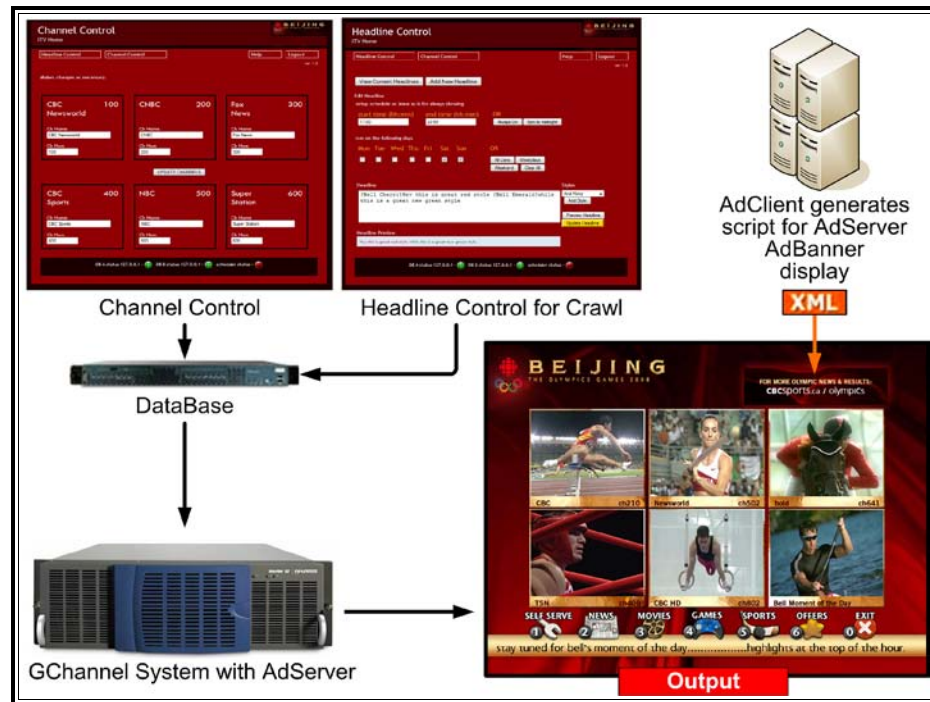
Channel Control
ITV Home

BEIJING

Headline Control | Channel Control | Help | Logout

Make changes as necessary.

CBC Newsworld 100
Ch Name
CBC Newsworld
Ch Num
100

CNBC 200
Ch Name
CNBC
Ch Num
200

Fox News 300
Ch Name
Fox News
Ch Num
300

UPDATE CHANNELS

CBC Sports 400
Ch Name
CBC Sports
Ch Num
400

NBC 500
Ch Name
NBC
Ch Num
500

Super Station 600
Ch Name
Super Station
Ch Num
600

Channel Control

Headline Control
ITV Home

BEIJING

Headline Control | Channel Control | Help | Logout

View Current Headlines | Add New Headline

Edit Headline

start time | end time

Mon Tue Wed Thu Fri Sat Sun

Headline
{Bell Charcoal}this is great red style {Bell Emerald}this is a great new green style

Styles
Add Style
Preview Headline
Update Headline

Headline Preview
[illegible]

Headline Control for Crawl

AdClient generates script for AdServer AdBanner display

XML

DataBase

BEIJING
THE OLYMPICS GAMES 2008

FOR MORE OLYMPIC NEWS & RESULTS:
CBCsports.ca / olympics

CBC ch210
Newsworld ch502
bold ch641
TSN ch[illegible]
CBC HD ch602
Bell Moment of the Day

SELF SERVE 1
NEWS 2
MOVIES 3
GAMES 4
SPORTS 5
OFFERS 6
EXIT 0

stay tuned for bell's moment of the day....................highlights at the top of the hour.

GChannel System with AdServer

Output